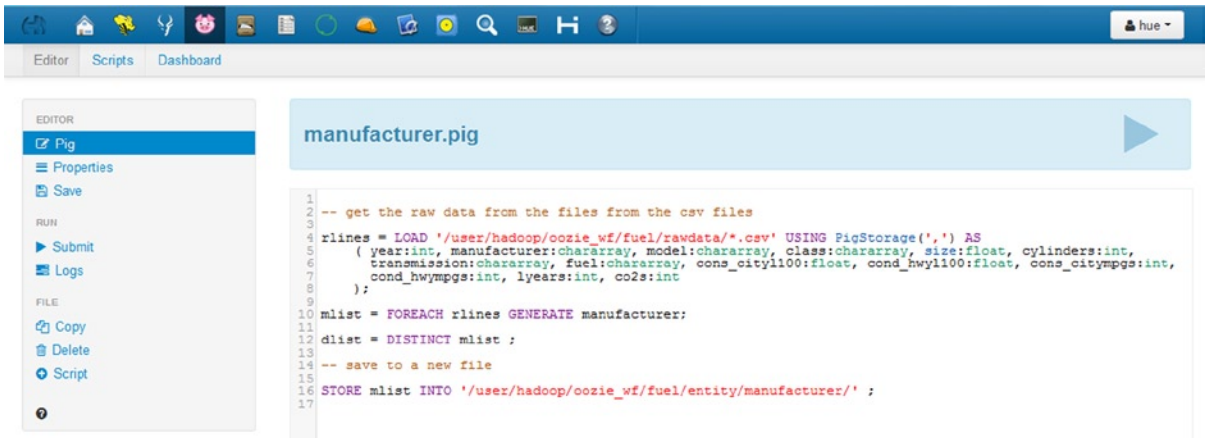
hue

Editor Scripts Dashboard

EDITOR
Pig
Properties
Save
RUN
Submit
Logs
FILE
Copy
Delete
Script

manufacturer.pig

1
2 -- get the raw data from the files from the csv files
3
4 rlines = LOAD '/user/hadoop/oozie_wf/fuel/rawdata/*.csv' USING PigStorage(',') AS
5 ( year:int, manufacturer:chararray, model:chararray, class:chararray, size:float, cylinders:int,
6 transmission:chararray, fuel:chararray, cons_cityl100:float, cond_hwyl100:float, cons_citympgs:int,
7 cond_hwympgs:int, lyears:int, co2s:int
8 );
9
10 mlist = FOREACH rlines GENERATE manufacturer;
11
12 dlist = DISTINCT mlist ;
13
14 -- save to a new file
15
16 STORE mlist INTO '/user/hadoop/oozie_wf/fuel/entity/manufacturer/' ;
17